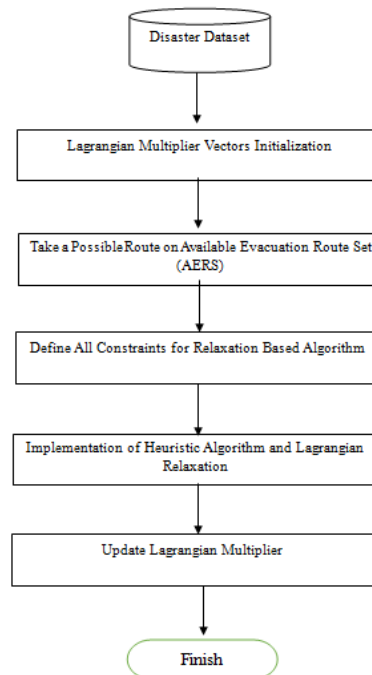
Disaster Dataset

Lagrangian Multiplier Vectors Initialization

Take a Possible Route on Available Evacuation Route Set (AERS)

Define All Constraints for Relaxation Based Algorithm

Implementation of Heuristic Algorithm and Lagrangian Relaxation

Update Lagrangian Multiplier

Finish